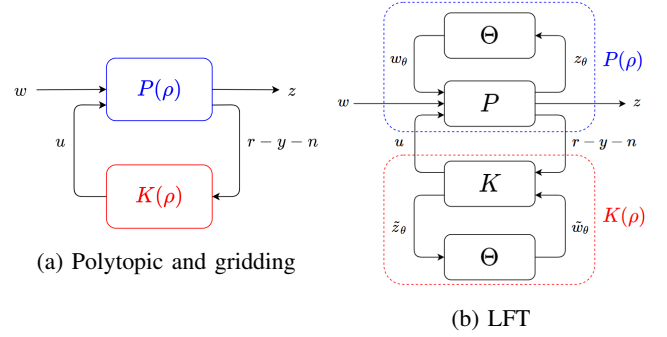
$w$

$P(\rho)$

$z$

$u$

$r-y-n$

$K(\rho)$

(a) Polytopic and gridding

$\Theta$

$w_\theta$

$z_\theta$

$P(\rho)$

$w$

$P$

$z$

$u$

$r-y-n$

$K$

$\tilde{z}_\theta$

$\tilde{w}_\theta$

$K(\rho)$

$\Theta$

(b) LFT